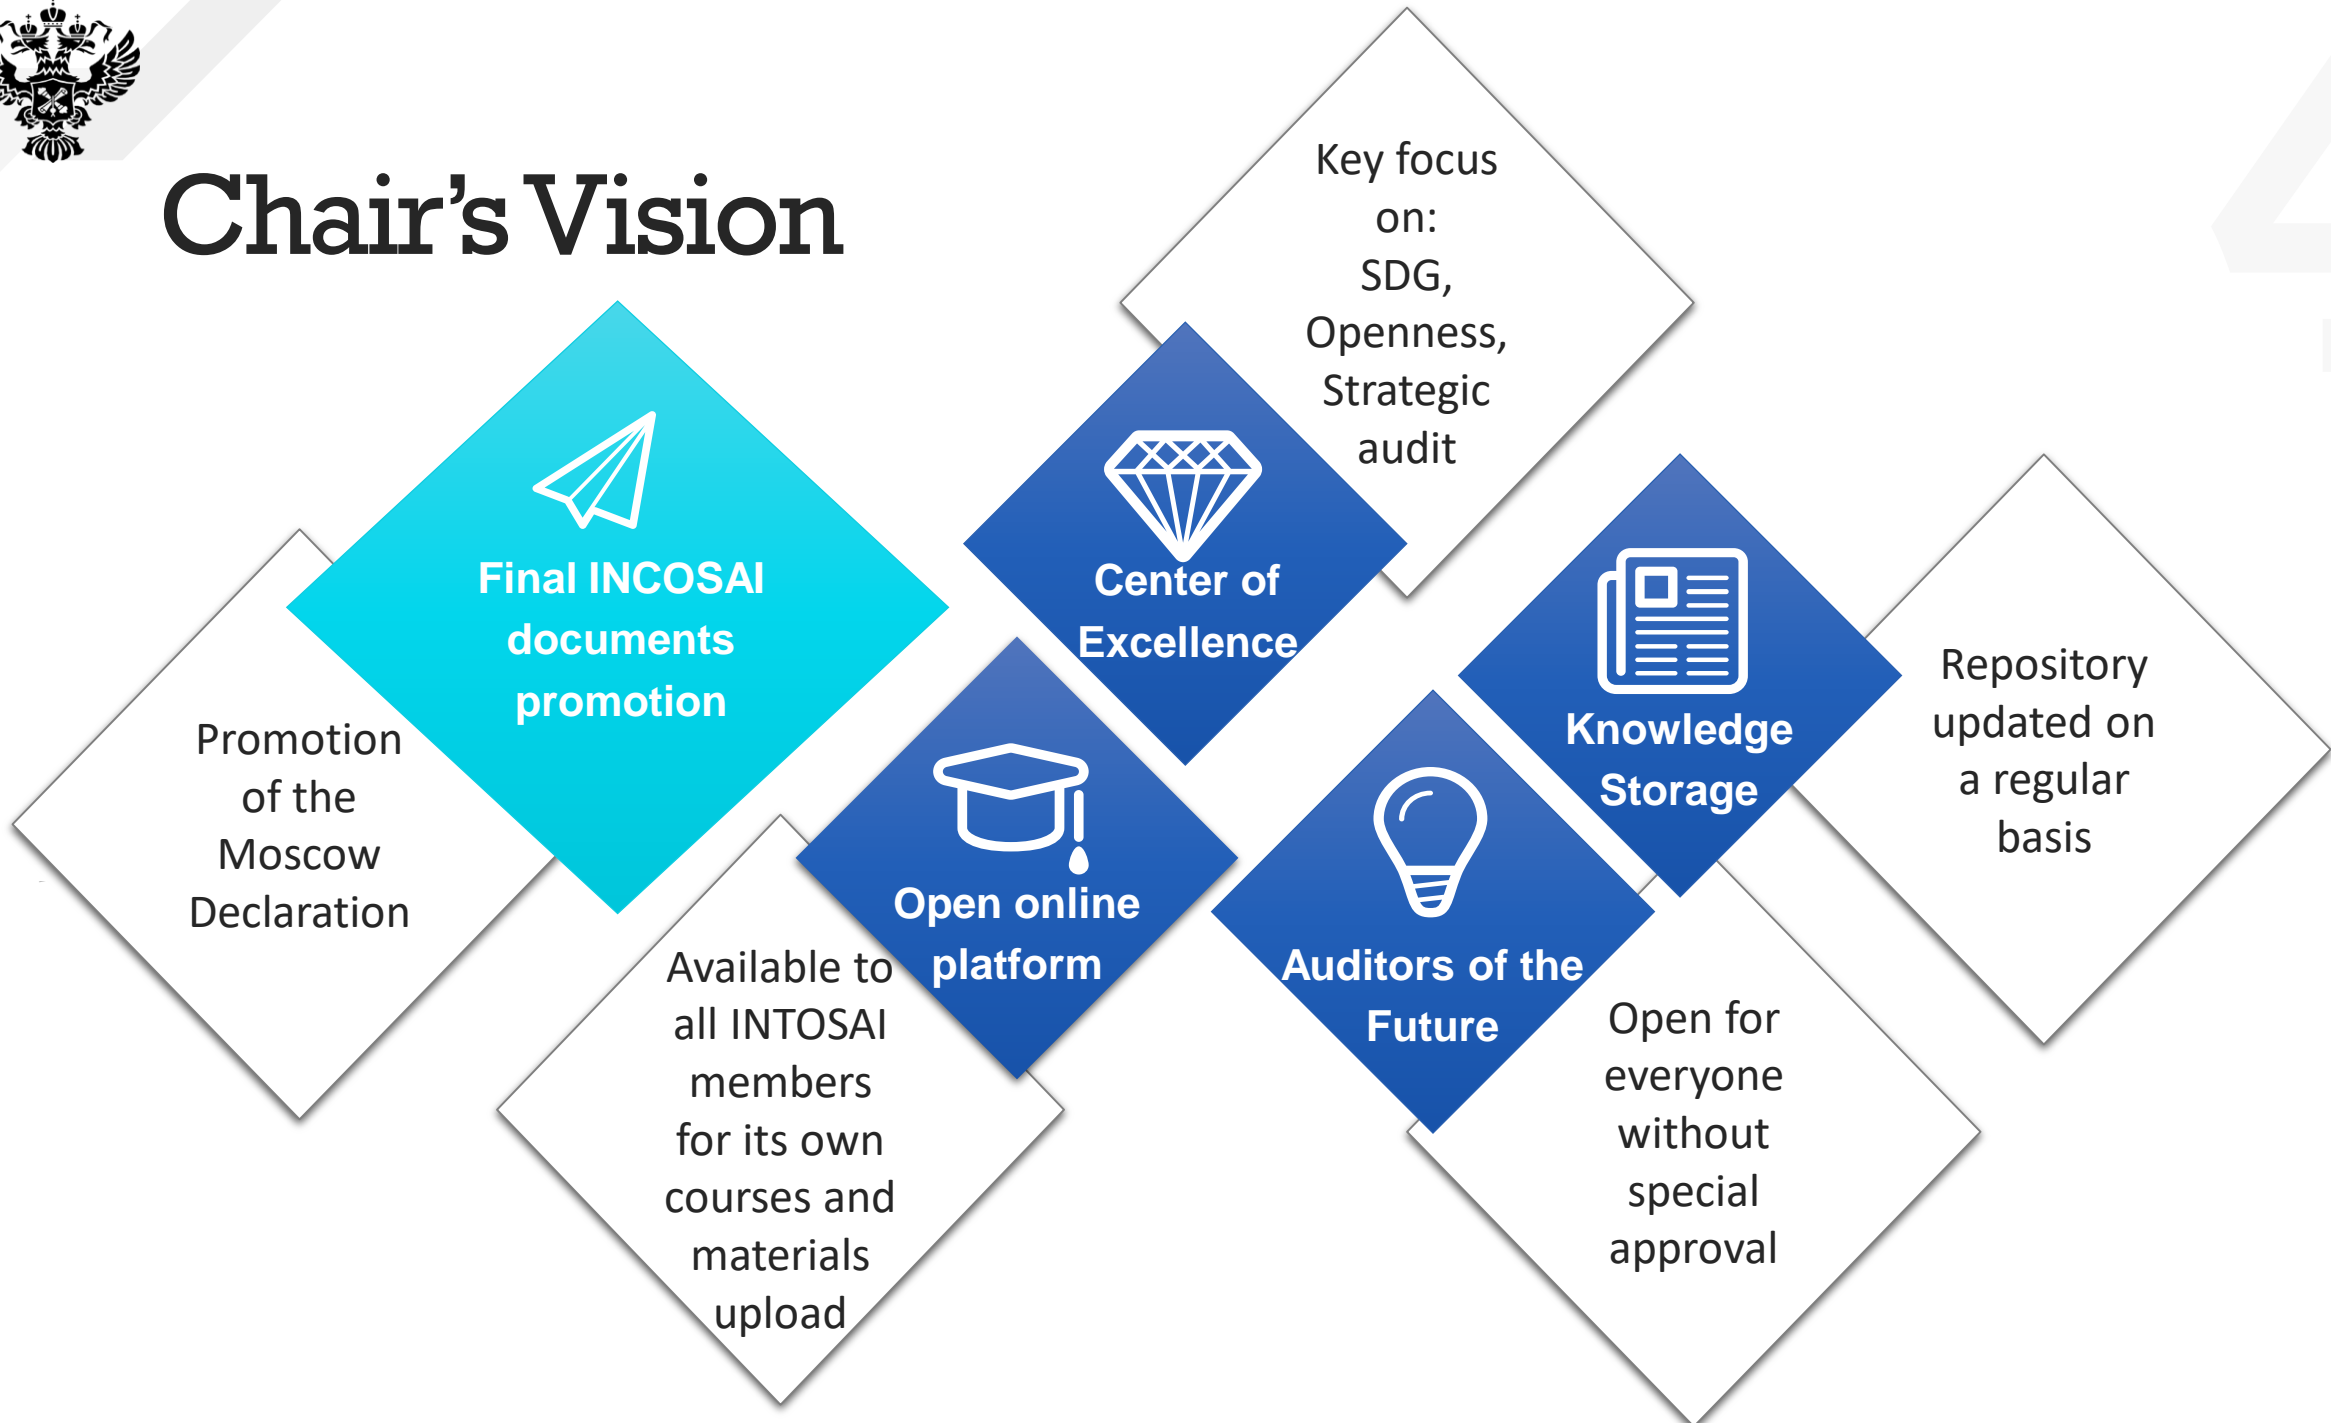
Chair's Vision

Final INCOSAI documents promotion

Promotion of the Moscow Declaration

Center of Excellence

Key focus on: SDG, Openness, Strategic audit

Open online platform

Available to all INTOSAI members for its own courses and materials upload

Knowledge Storage

Repository updated on a regular basis

Auditors of the Future

Open for everyone without special approval